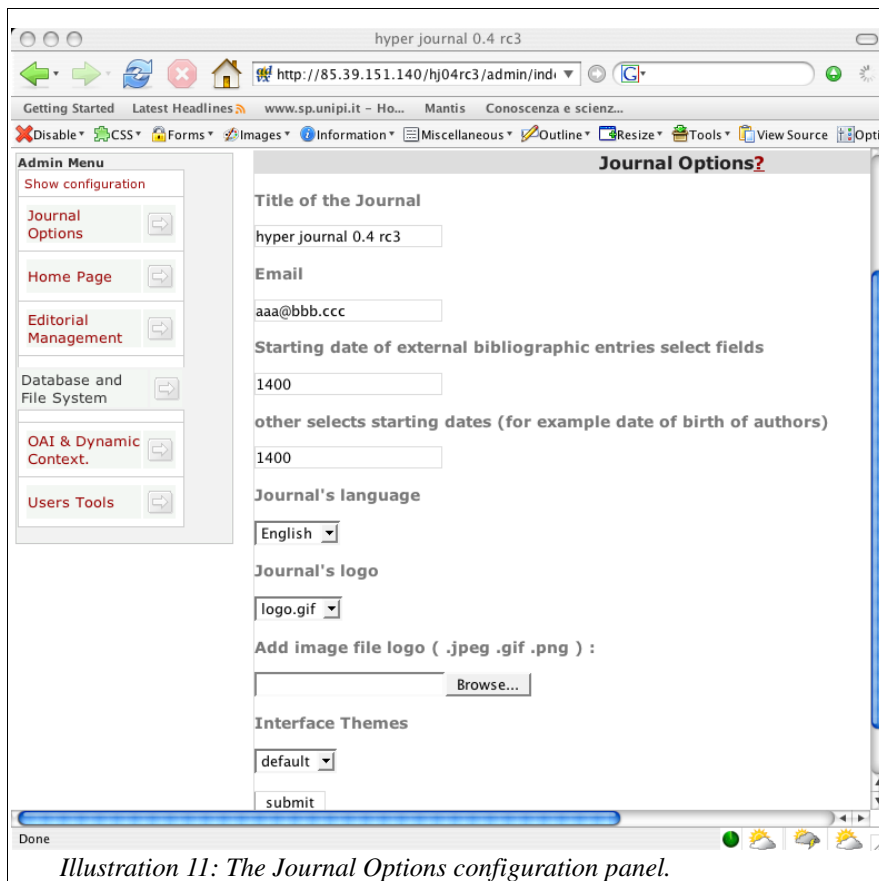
hyper journal 0.4 rc3

http://85.39.151.140/hj04rc3/admin/ind

Getting Started Latest Headlines www.sp.unipi.it - Ho... Mantis Conoscenza e scienz...

Disable CSS Forms Images Information Miscellaneous Outline Resize Tools View Source Opti

Admin Menu

Show configuration

Journal Options

Home Page

Editorial Management

Database and File System

OAI & Dynamic Context.

Users Tools

Journal Options?

Title of the Journal

hyper journal 0.4 rc3

Email

aaa@bbb.ccc

Starting date of external bibliographic entries select fields

1400

other selects starting dates (for example date of birth of authors)

1400

Journal's language

English

Journal's logo

logo.gif

Add image file logo ( .jpeg .gif .png ) :

Browse...

Interface Themes

default

submit

Done

Illustration 11: The Journal Options configuration panel.